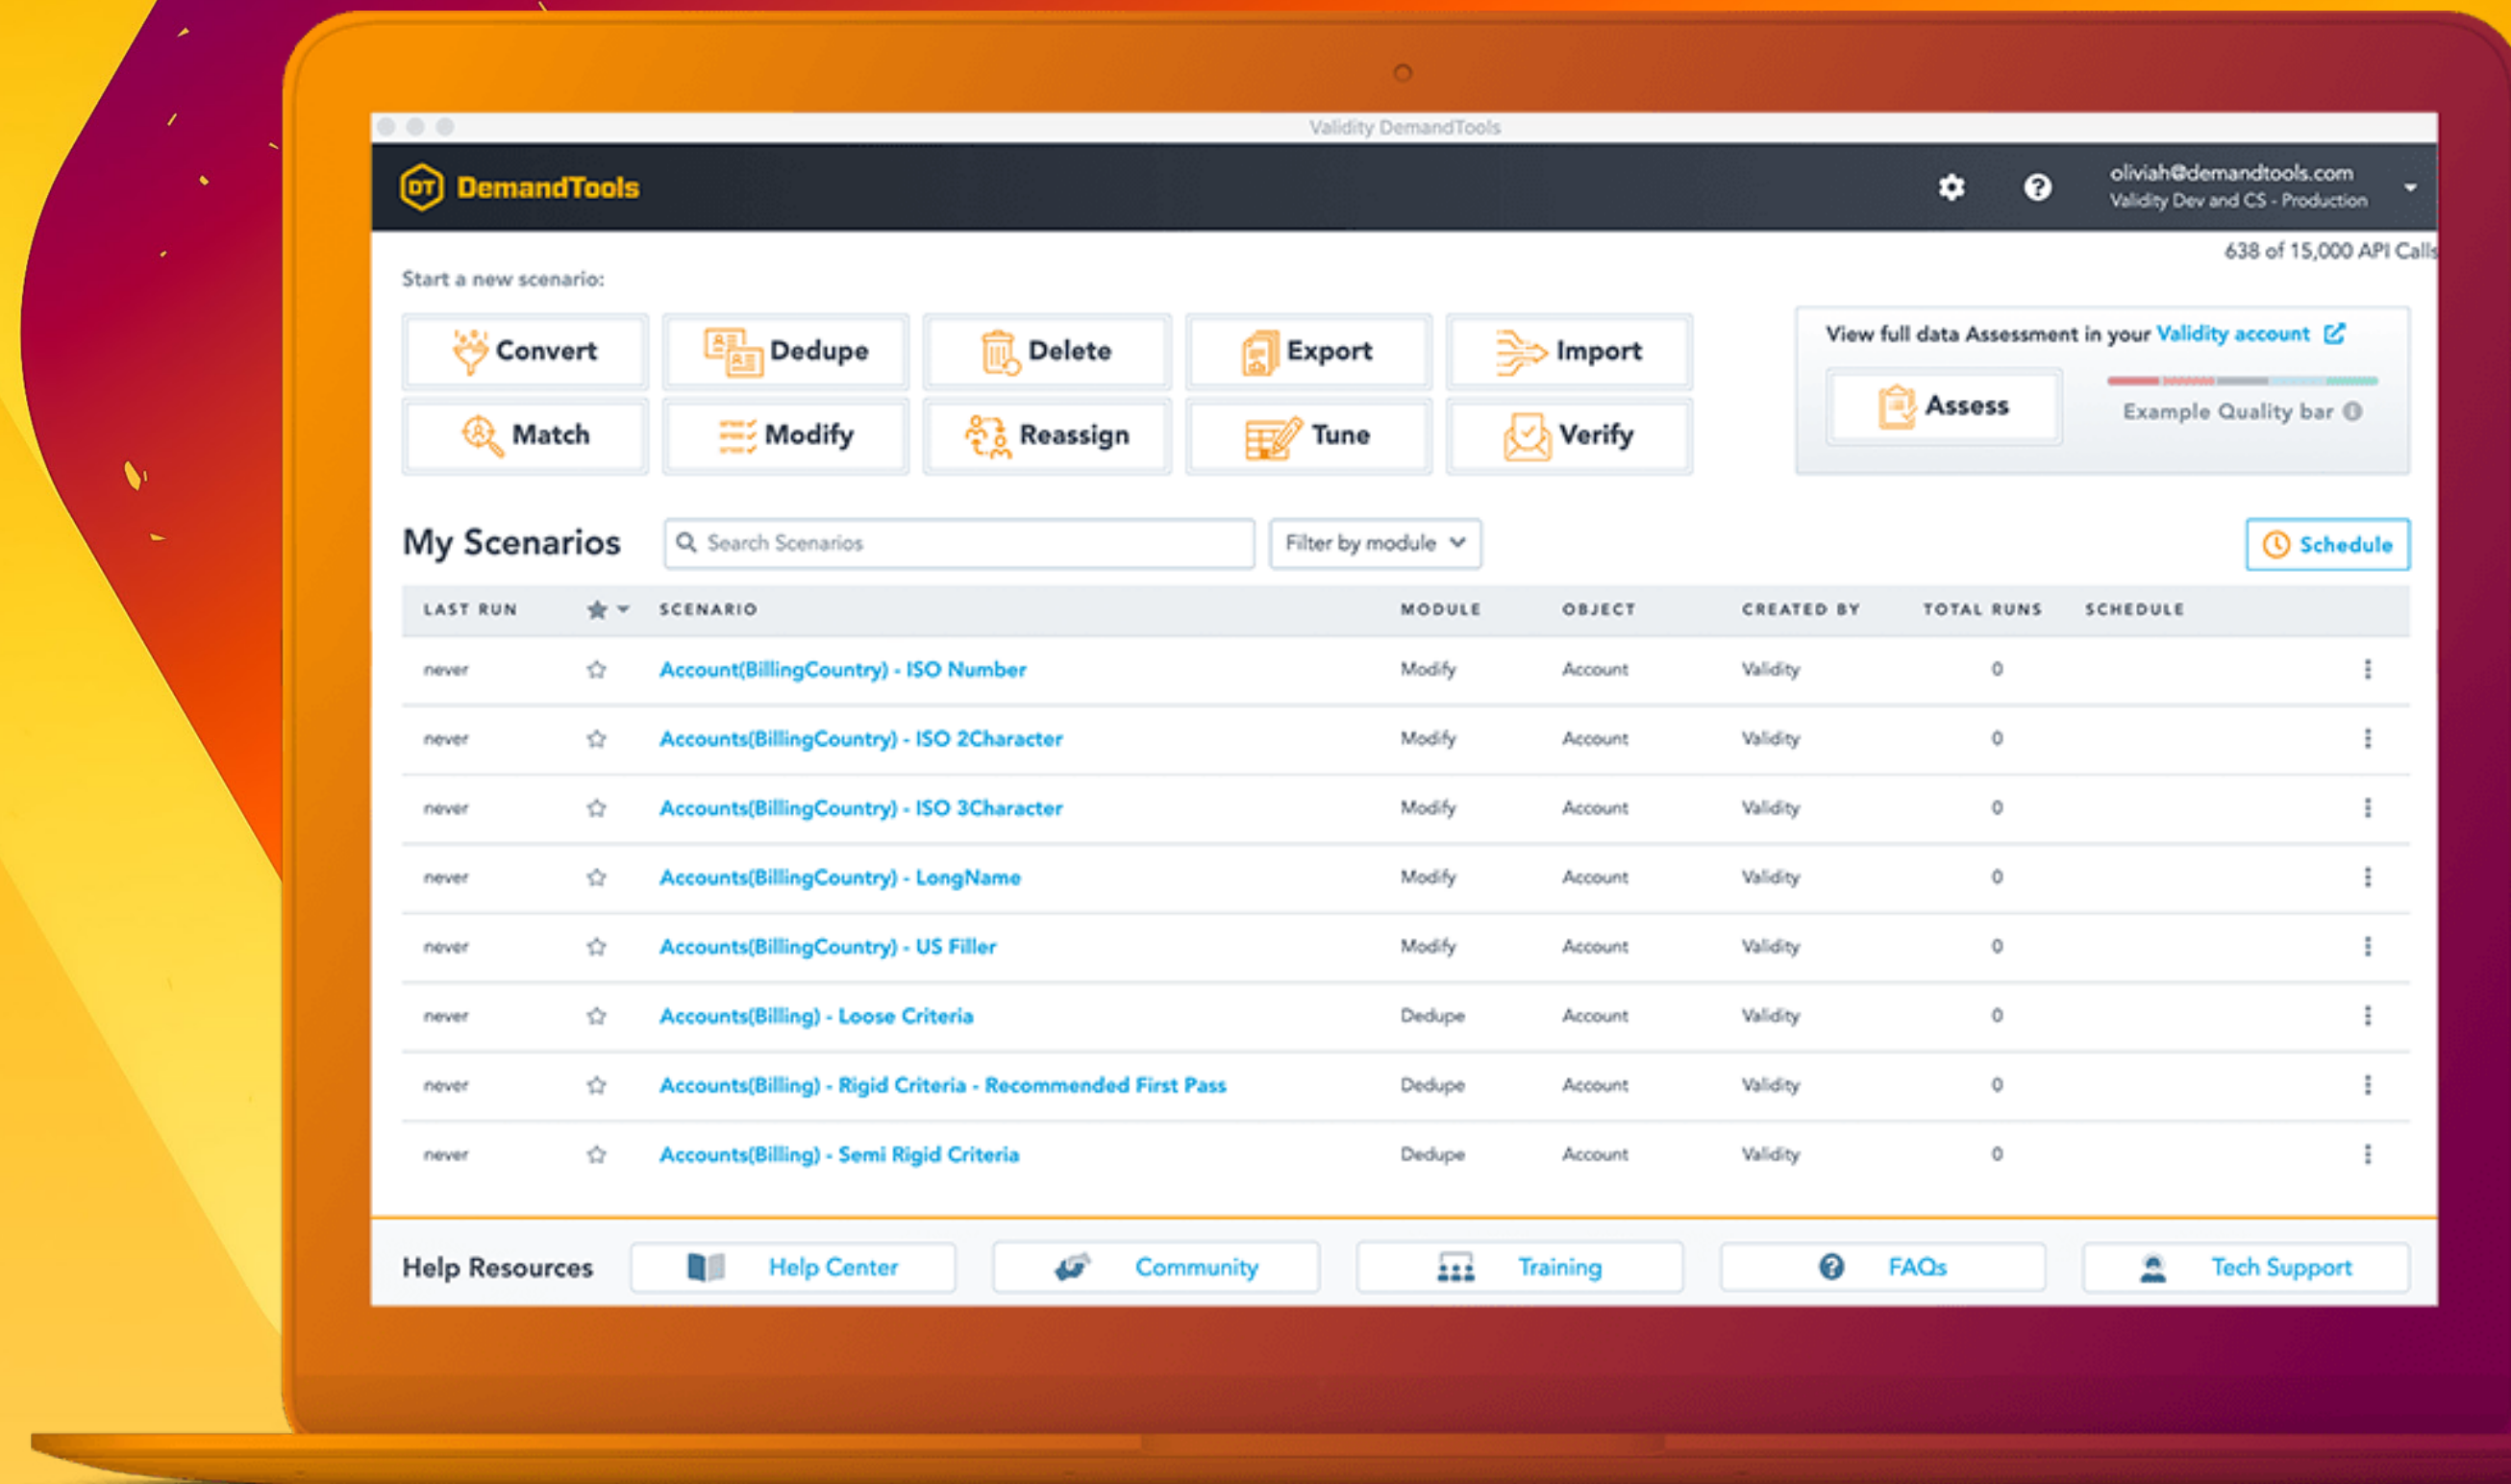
Validity DemandTools

DemandTools

oliviah@demandtools.com
Validity Dev and CS - Production

638 of 15,000 API Calls

Start a new scenario:

Convert
Dedupe
Delete
Export
Import
Match
Modify
Reassign
Tune
Verify

View full data Assessment in your Validity account

Assess

Example Quality bar

My Scenarios

Search Scenarios

Filter by module

Schedule

| LAST RUN | | SCENARIO | MODULE | OBJECT | CREATED BY | TOTAL RUNS | SCHEDULE |
|---|---|---|---|---|---|---|---|
| never | | Account(BillingCountry) - ISO Number | Modify | Account | Validity | 0 | |
| never | | Accounts(BillingCountry) - ISO 2Character | Modify | Account | Validity | 0 | |
| never | | Accounts(BillingCountry) - ISO 3Character | Modify | Account | Validity | 0 | |
| never | | Accounts(BillingCountry) - LongName | Modify | Account | Validity | 0 | |
| never | | Accounts(BillingCountry) - US Filler | Modify | Account | Validity | 0 | |
| never | | Accounts(Billing) - Loose Criteria | Dedupe | Account | Validity | 0 | |
| never | | Accounts(Billing) - Rigid Criteria - Recommended First Pass | Dedupe | Account | Validity | 0 | |
| never | | Accounts(Billing) - Semi Rigid Criteria | Dedupe | Account | Validity | 0 | |

Help Resources
Help Center
Community
Training
FAQs
Tech Support